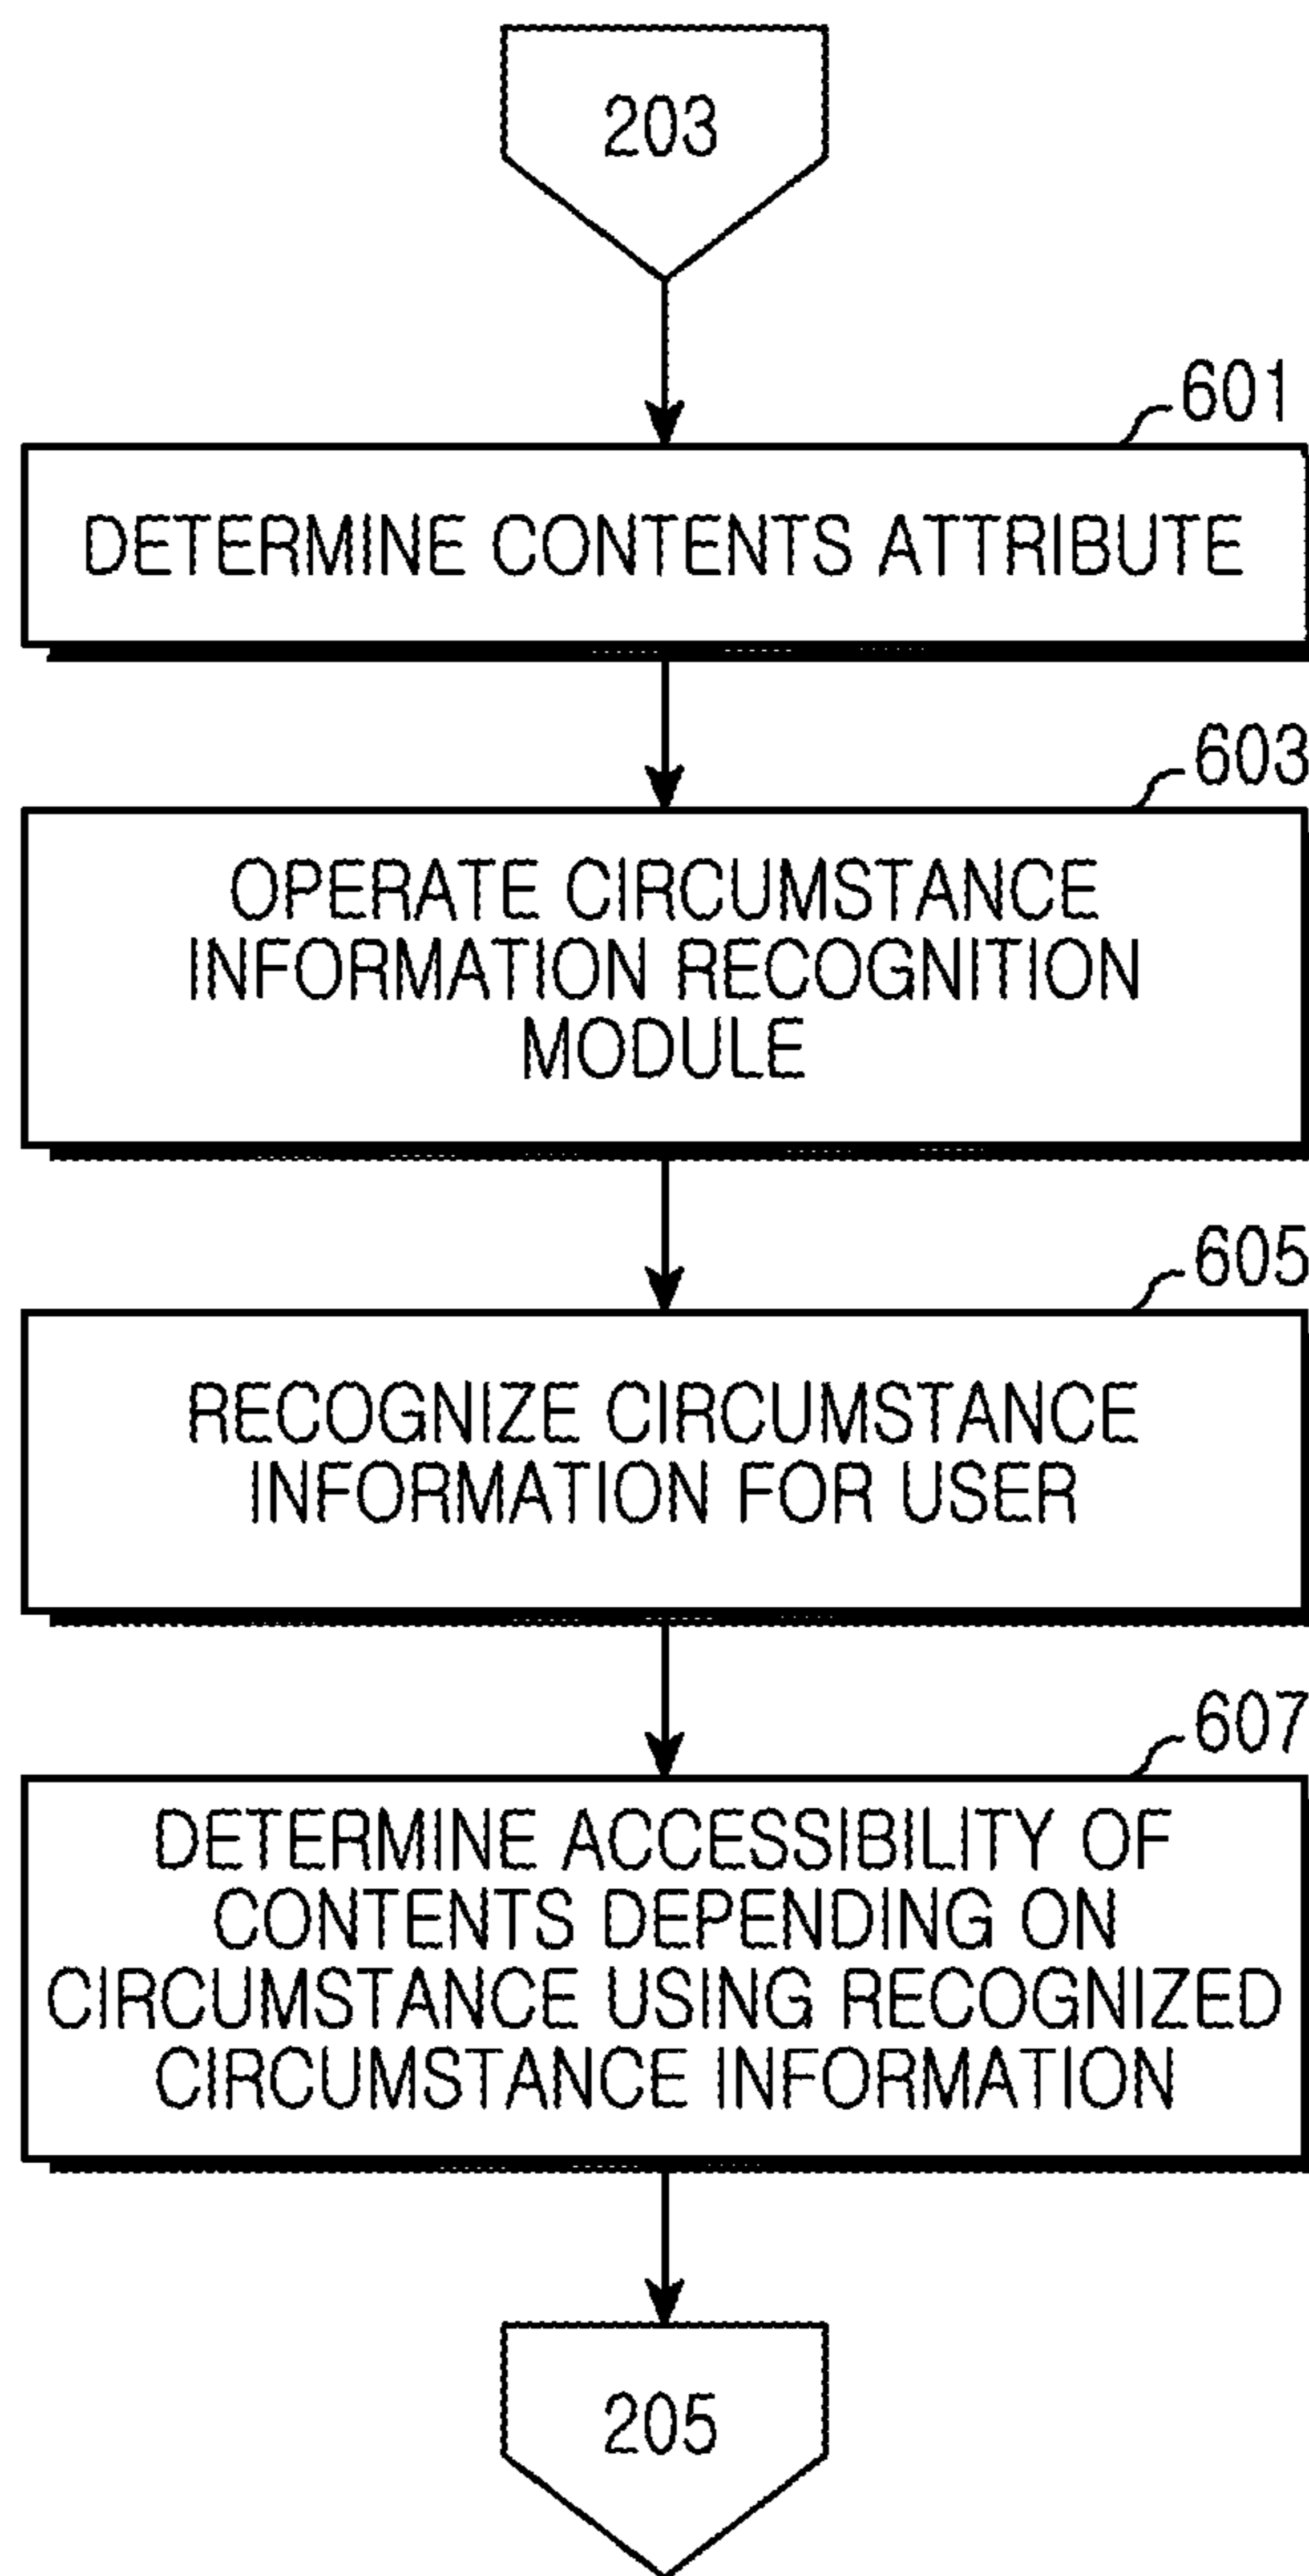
203

601

DETERMINE CONTENTS ATTRIBUTE

603

OPERATE CIRCUMSTANCE INFORMATION RECOGNITION MODULE

605

RECOGNIZE CIRCUMSTANCE INFORMATION FOR USER

607

DETERMINE ACCESSIBILITY OF CONTENTS DEPENDING ON CIRCUMSTANCE USING RECOGNIZED CIRCUMSTANCE INFORMATION

205